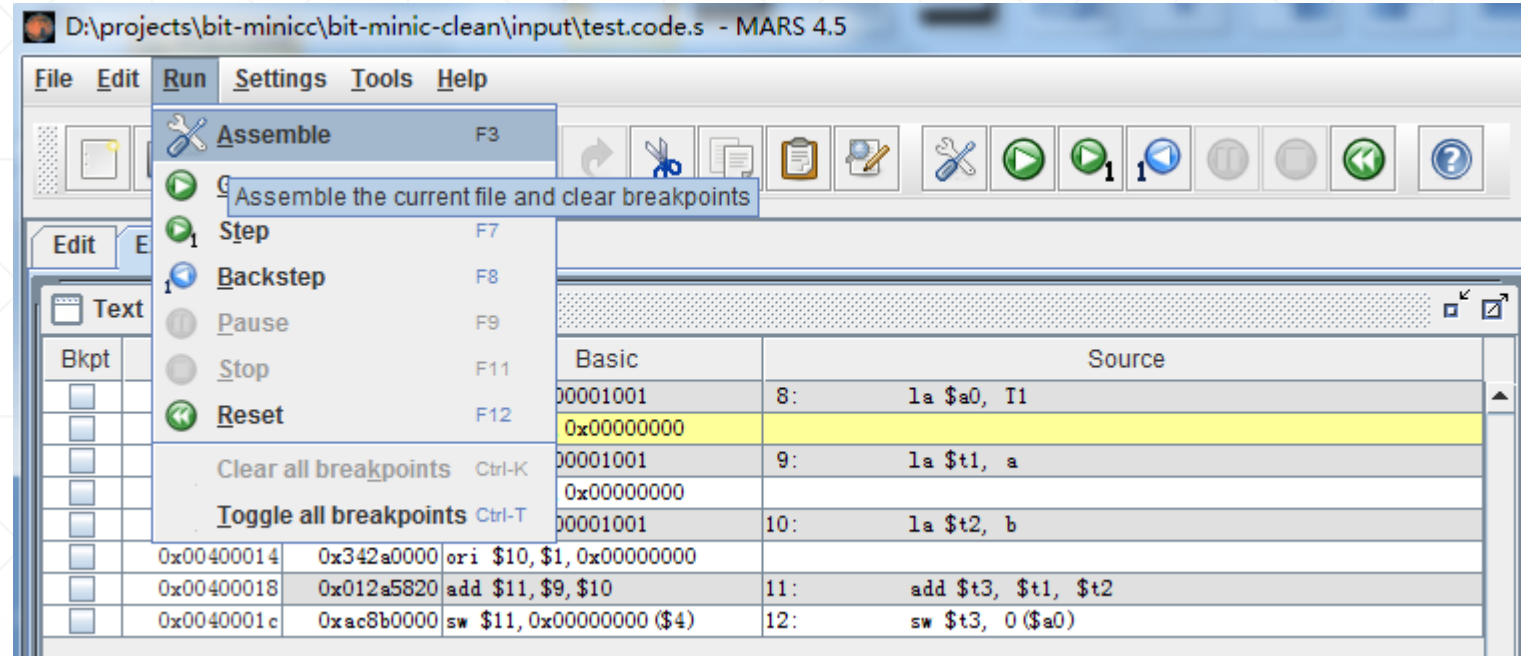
D:\projects\bit-minicc\bit-minic-clean\input\test.code.s - MARS 4.5

File Edit Run Settings Tools Help

Assemble F3
G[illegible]
Assemble the current file and clear breakpoints
Step F7
Backstep F8
Pause F9
Stop F11
Reset F12
Clear all breakpoints Ctrl-K
Toggle all breakpoints Ctrl-T

Edit E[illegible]

Text

| Bkpt | | | Basic | Source |
|---|---|---|---|---|
| | | | 00001001 | 8: la $a0, T1 |
| | | | 0x00000000 | |
| | | | 00001001 | 9: la $t1, a |
| | | | 0x00000000 | |
| | | | 00001001 | 10: la $t2, b |
| | 0x00400014 | 0x342a0000 | ori $10, $1, 0x00000000 | |
| | 0x00400018 | 0x012a5820 | add $11, $9, $10 | 11: add $t3, $t1, $t2 |
| | 0x0040001c | 0xac8b0000 | sw $11, 0x00000000 ($4) | 12: sw $t3, 0 ($a0) |